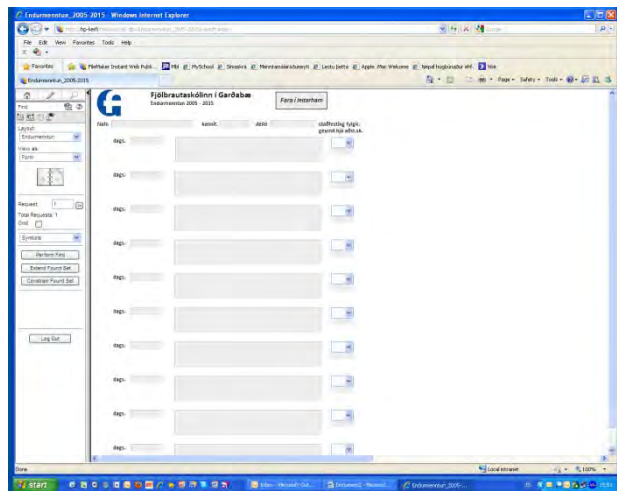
Endurmenntun_2005-2015 - Windows Internet Explorer

File Edit View Favorites Tools Help

Favorites

Endurmenntun_2005-2015

Page Safety Tools

Fjölbrautaskólinn í Garðabæ
Endurmenntun 2005 - 2015

Fara í Interham

nafn kennit. deild staðfesting fylgir. geymt hjá adst.sk.

dags.

dags.

dags.

dags.

dags.

dags.

dags.

dags.

dags.

dags.

Find

Layout:
Endurmenntun

View as:
Form

Request:
Total Requests: 1
Omit

Symbols

Perform Find
Extend Found Set
Constrain Found Set

Log Out

Done

Local intranet

100%

start